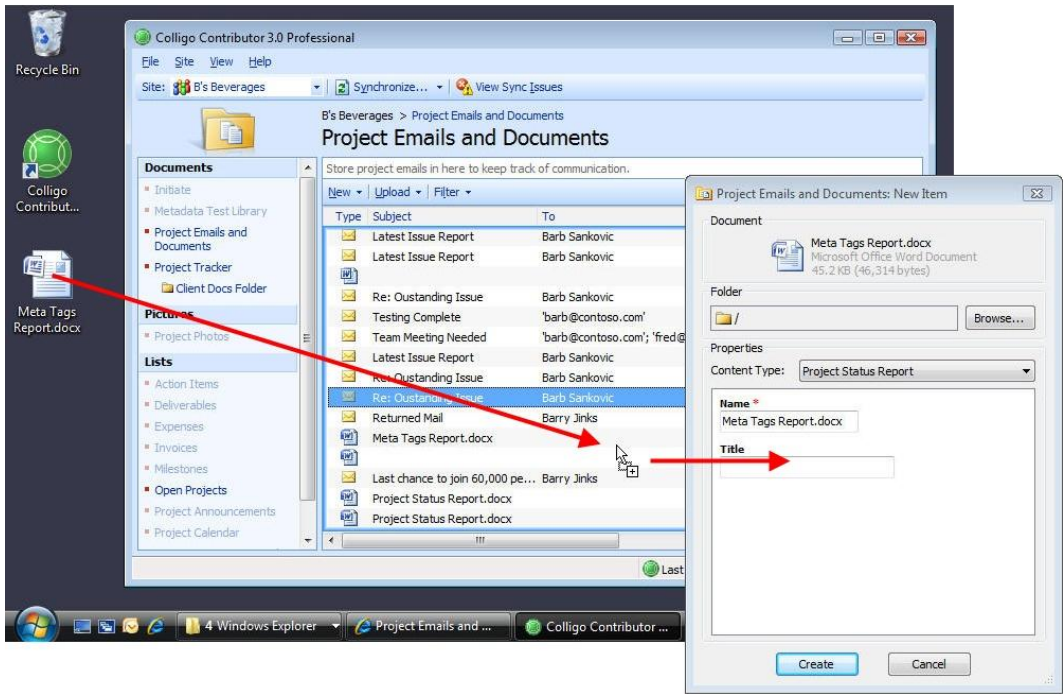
Recycle Bin

Colligo Contribut...

Meta Tags Report.docx

Colligo Contributor 3.0 Professional

File Site View Help

Site: B's Beverages | Synchronize... | View Sync Issues

B's Beverages > Project Emails and Documents

Project Emails and Documents

Documents
Initiate
Metadata Test Library
Project Emails and Documents
Project Tracker
Client Docs Folder

Pictures
Project Photos

Lists
Action Items
Deliverables
Expenses
Invoices
Milestones
Open Projects
Project Announcements
Project Calendar

Store project emails in here to keep track of communication.

New | Upload | Filter

| Type | Subject | To |
|---|---|---|
| | Latest Issue Report | Barb Sankovic |
| | Latest Issue Report | Barb Sankovic |
| | | |
| | Re: Oustanding Issue | Barb Sankovic |
| | Testing Complete | 'barb@contoso.com' |
| | Team Meeting Needed | 'barb@contoso.com'; 'fred@ |
| | Latest Issue Report | Barb Sankovic |
| | Re: Oustanding Issue | Barb Sankovic |
| | Re: Oustanding Issue | Barb Sankovic |
| | Returned Mail | Barry Jinks |
| | Meta Tags Report.docx | |
| | | |
| | Last chance to join 60,000 pe... | Barry Jinks |
| | Project Status Report.docx | |
| | Project Status Report.docx | |

Last

Project Emails and Documents: New Item

Document
Meta Tags Report.docx
Microsoft Office Word Document
45.2 KB (46,314 bytes)

Folder
/
Browse...

Properties
Content Type: Project Status Report

Name *
Meta Tags Report.docx

Title

Create
Cancel

4 Windows Explorer
Project Emails and ...
Colligo Contributor ...